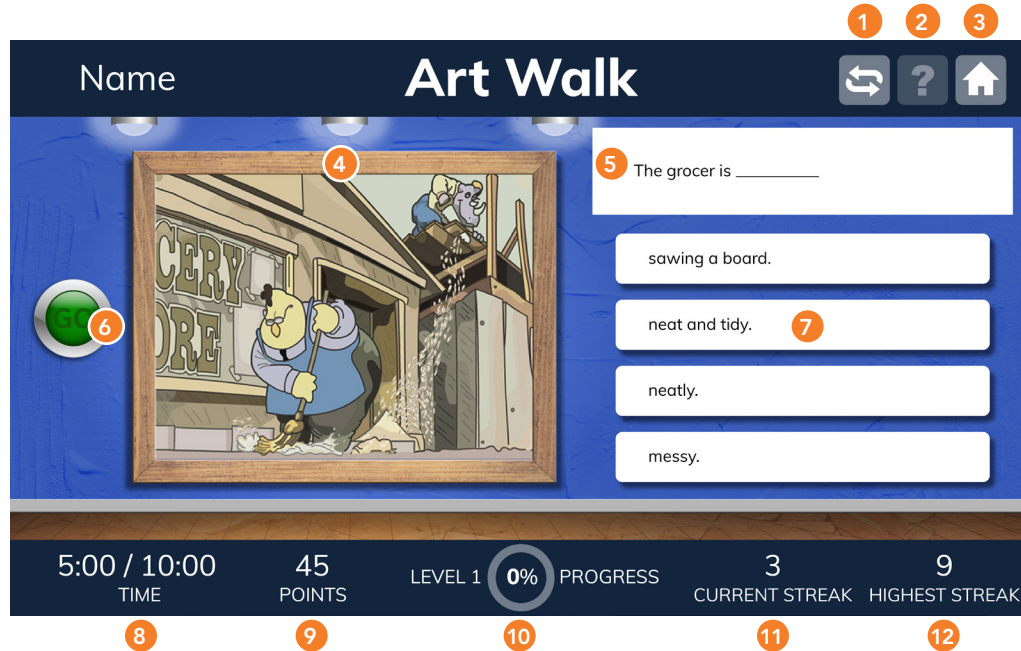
1 2 3

Name

Art Walk

?

4

5 The grocer is _________

CERY
ORE

GO 6

sawing a board.

neat and tidy. 7

neatly.

messy.

5:00 / 10:00
TIME

45
POINTS

LEVEL 1 0% PROGRESS

3
CURRENT STREAK

9
HIGHEST STREAK

8 9 10 11 12